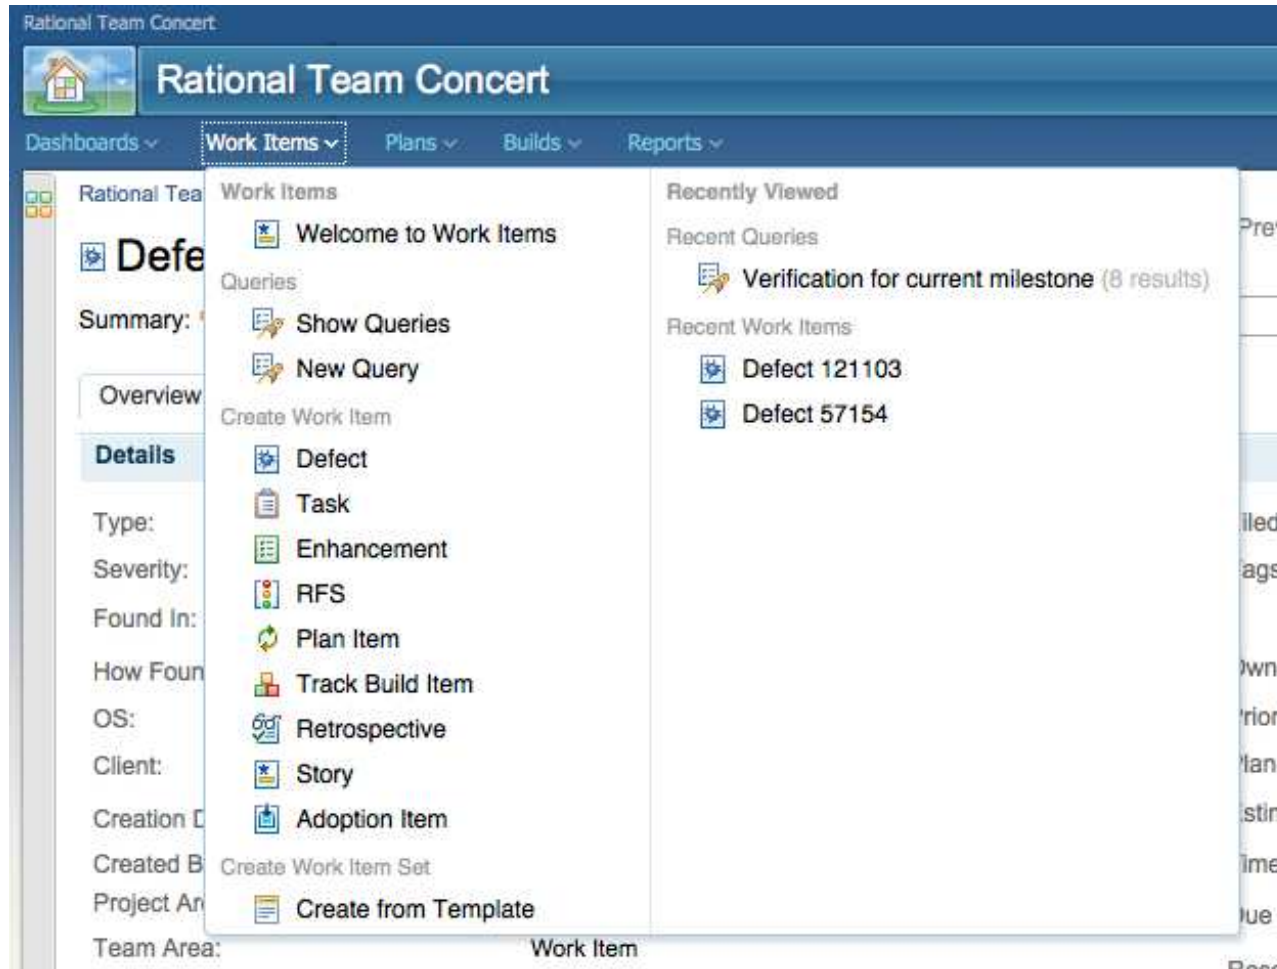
Rational Team Concert

Rational Team Concert

Dashboards Work Items Plans Builds Reports

Rational Tea

Defe

Summary:

Overview

Details

Type:

Severity:

Found In:

How Foun

OS:

Client:

Creation D

Created B

Project Ar

Team Area:

Work Item

Work Items

Welcome to Work Items

Queries

Show Queries

New Query

Create Work Item

Defect

Task

Enhancement

RFS

Plan Item

Track Build Item

Retrospective

Story

Adoption Item

Create Work Item Set

Create from Template

Recently Viewed

Recent Queries

Verification for current milestone (8 results)

Recent Work Items

Defect 121103

Defect 57154

Pre

iled

ags

wn

rior

lan

stin

ime

ue